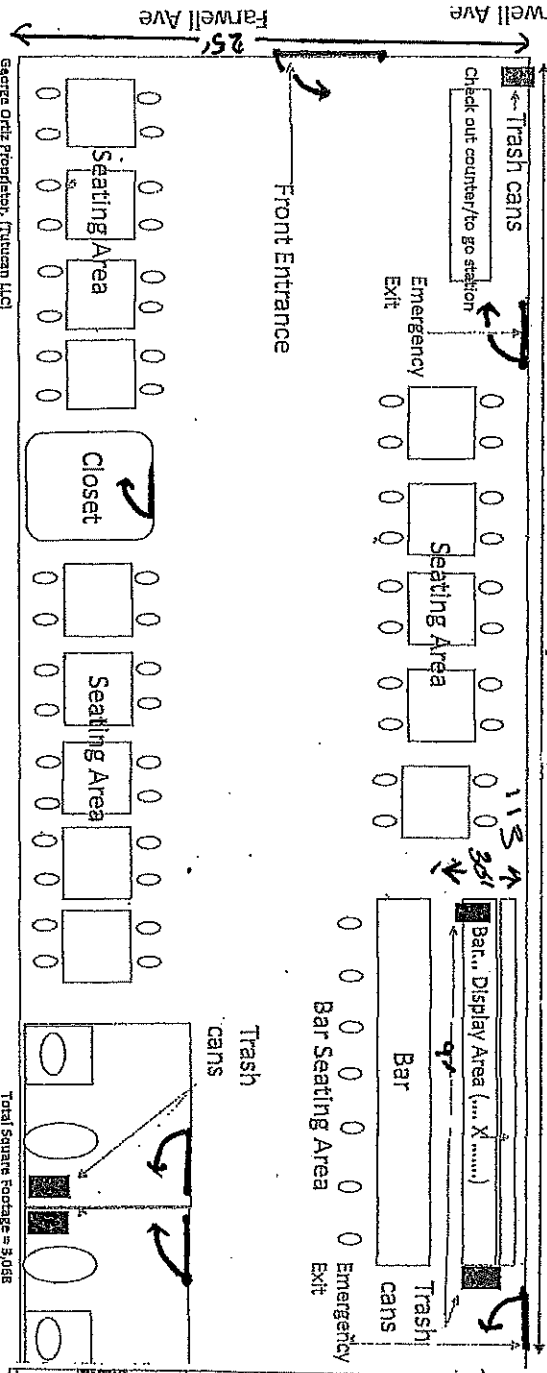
Farwell Ave
25'
well Ave
Trash cans
Check out counter/to go station
Front Entrance
Emergency Exit
Seating Area
Seating Area
Closet
Seating Area
113
30'
Bar., Display Area (.... X .....)
90'
Bar
Bar Seating Area
Trash cans
Emergency Exit
Trash cans
George Ortiz Proprietor, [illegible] LLC
Total Square Footage = 3,068